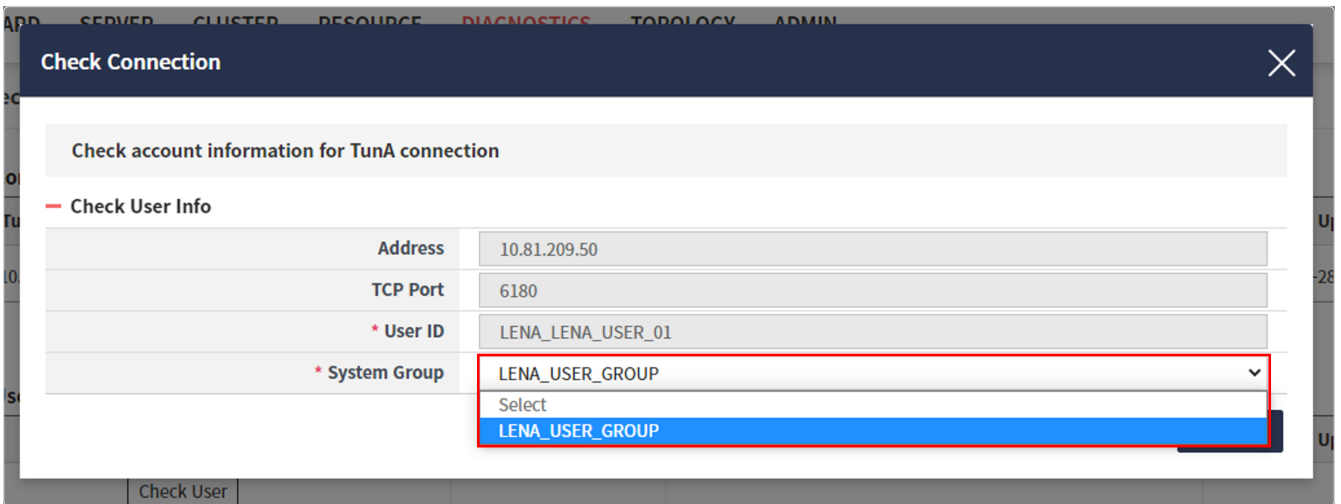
ARD SERVER CLUSTER RESOURCE DIAGNOSTICS TOPOLOGY ADMIN

Check Connection

Check account information for TunA connection

Check User Info

| | |
|---|---|
| Address | 10.81.209.50 |
| TCP Port | 6180 |
| * User ID | LENA_LENA_USER_01 |
| * System Group | LENA_USER_GROUP |

Select
LENA_USER_GROUP

Check User